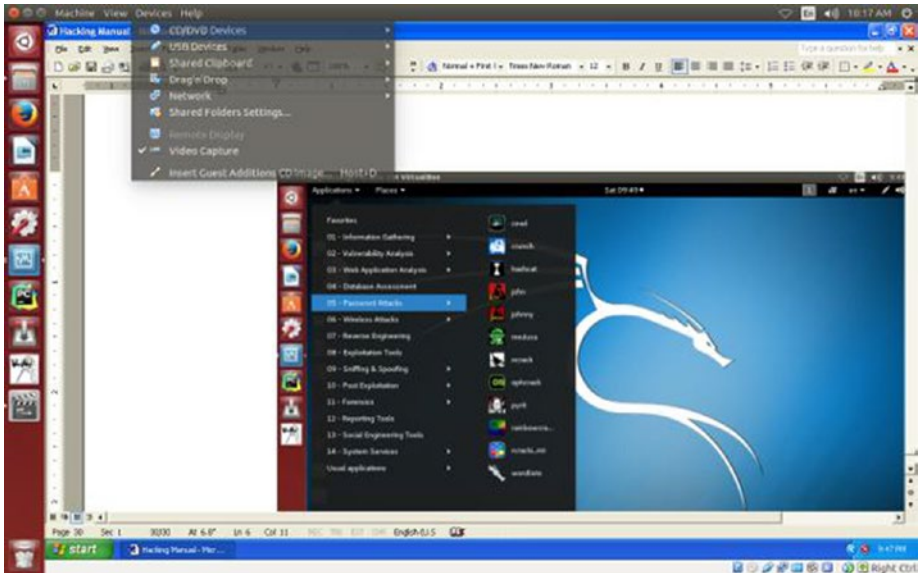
Machine View Devices Help

10:17 AM

Hacking Manual

CD/DVD Devices

USB Devices

Shared Clipboard

Drag'n'Drop

Network

Shared Folders Settings...

Remote Display

Video Capture

Insert Guest Additions CD image... Host+D

Type a question for help

Normal + First l

Times New Roman

12

Applications

Places

Sat 09:49

Favorites

01 - Information Gathering

02 - Vulnerability Analysis

03 - Web Application Analysis

04 - Database Assessment

05 - Password Attacks

06 - Wireless Attacks

07 - Reverse Engineering

08 - Exploitation Tools

09 - Sniffing & Spoofing

10 - Post Exploitation

11 - Forensics

12 - Reporting Tools

13 - Social Engineering Tools

14 - System Services

Usual applications

cewl

crunch

hashcat

john

johnny

medusa

ncrack

ophcrack

pyrit

rainbowcra...

rcracki_mt

wordlists

Page 30 Sec 1 30/30 At 6.8" Ln 6 Col 11 REC TRK EXT OVR English (U.S

start

Hacking Manual - Micr...

Right Ctrl